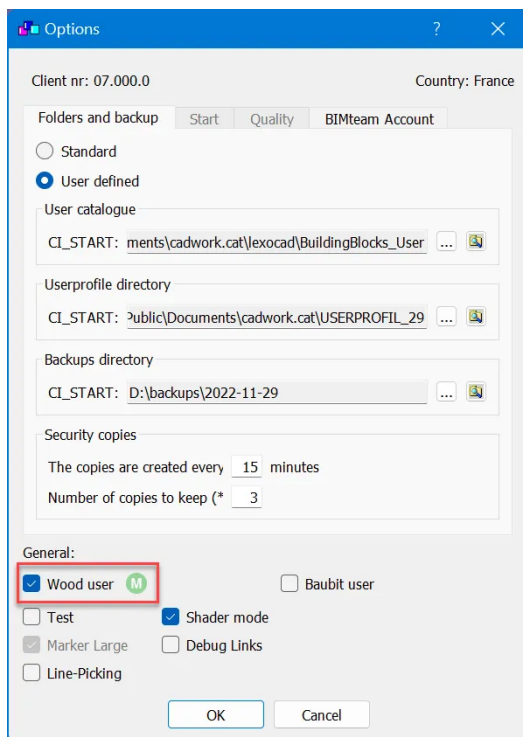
Options ? ✕

Client nr: 07.000.0

Country: France

Folders and backup | Start | Quality | BIMteam Account

Standard

User defined

User catalogue

CI_START: ments\cadwork.cat\lexocad\BuildingBlocks_User ...

Userprofile directory

CI_START: Public\Documents\cadwork.cat\USERPROFIL_29 ...

Backups directory

CI_START: D:\backups\2022-11-29 ...

Security copies

The copies are created every 15 minutes

Number of copies to keep (* 3

General:

Wood user M

Baubit user

Test

Shader mode

Marker Large

Debug Links

Line-Picking

OK

Cancel